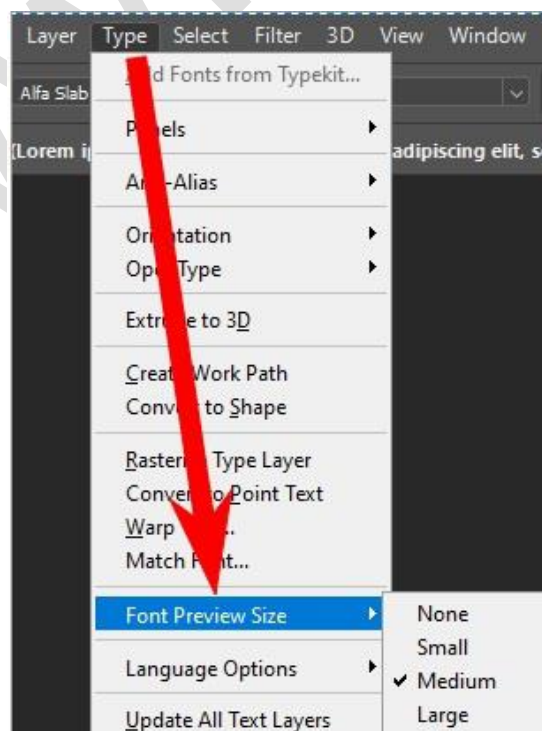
Layer Type Select Filter 3D View Window

Alfa Slab

(Lorem i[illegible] adipiscing elit, s

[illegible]d Fonts from Typekit...

P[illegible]els

An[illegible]-Alias

Ori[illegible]tation

Op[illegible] Type

Extr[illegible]e to 3D

Creat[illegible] Work Path

Conv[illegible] to Shape

Raster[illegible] Type Layer

Conver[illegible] Point Text

Warp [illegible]...

Match F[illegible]t...

Font Preview Size

Language Options

Update All Text Layers

None

Small

✔ Medium

Large